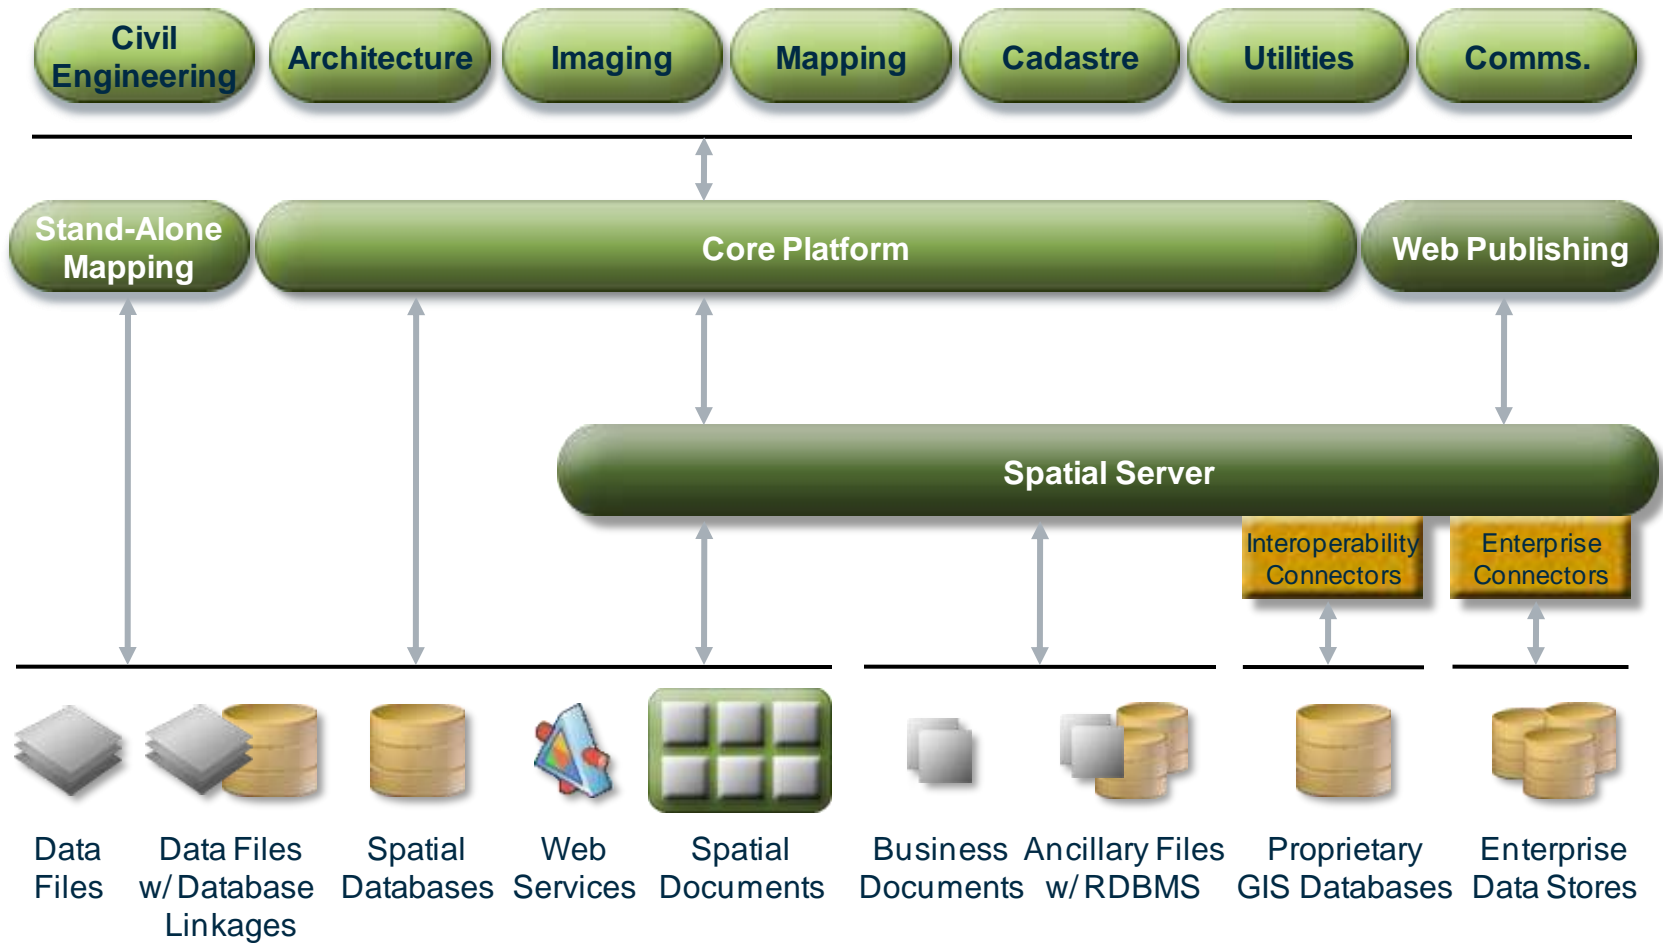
Civil Engineering

Architecture

Imaging

Mapping

Cadastre

Utilities

Comms.

Stand-Alone Mapping

Core Platform

Web Publishing

Spatial Server

Interoperability Connectors

Enterprise Connectors

Data Files

Data Files w/ Database Linkages

Spatial Databases

Web Services

Spatial Documents

Business Documents

Ancillary Files w/ RDBMS

Proprietary GIS Databases

Enterprise Data Stores